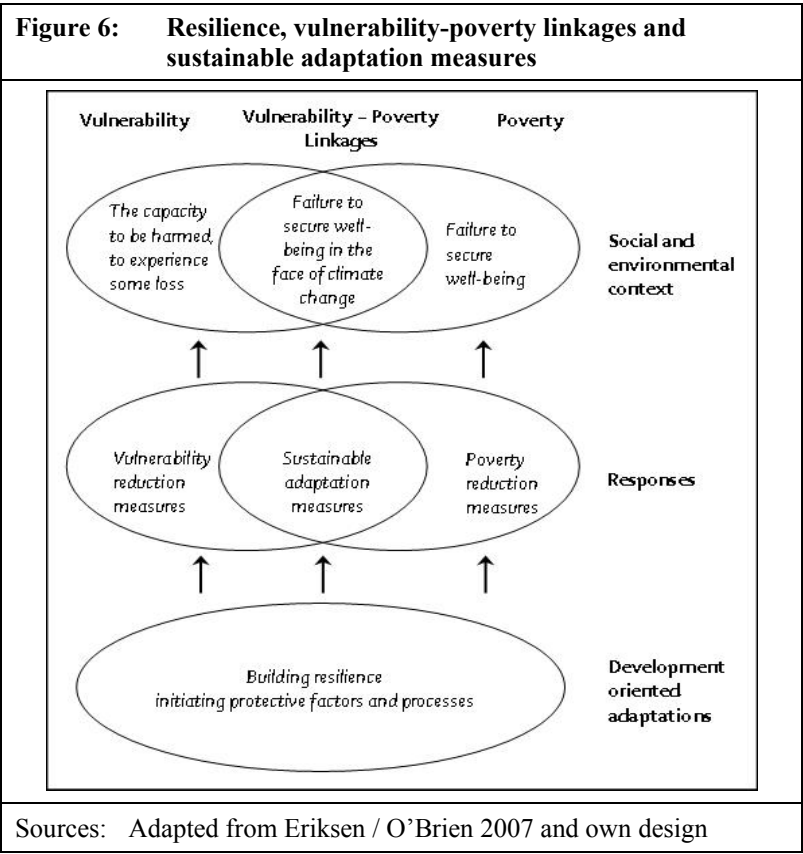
**Figure 6: Resilience, vulnerability-poverty linkages and sustainable adaptation measures**

Vulnerability

Vulnerability – Poverty Linkages

Poverty

The capacity to be harmed, to experience some loss

Failure to secure well-being in the face of climate change

Failure to secure well-being

Social and environmental context

Vulnerability reduction measures

Sustainable adaptation measures

Poverty reduction measures

Responses

Building resilience initiating protective factors and processes

Development oriented adaptations

Sources: Adapted from Eriksen / O'Brien 2007 and own design